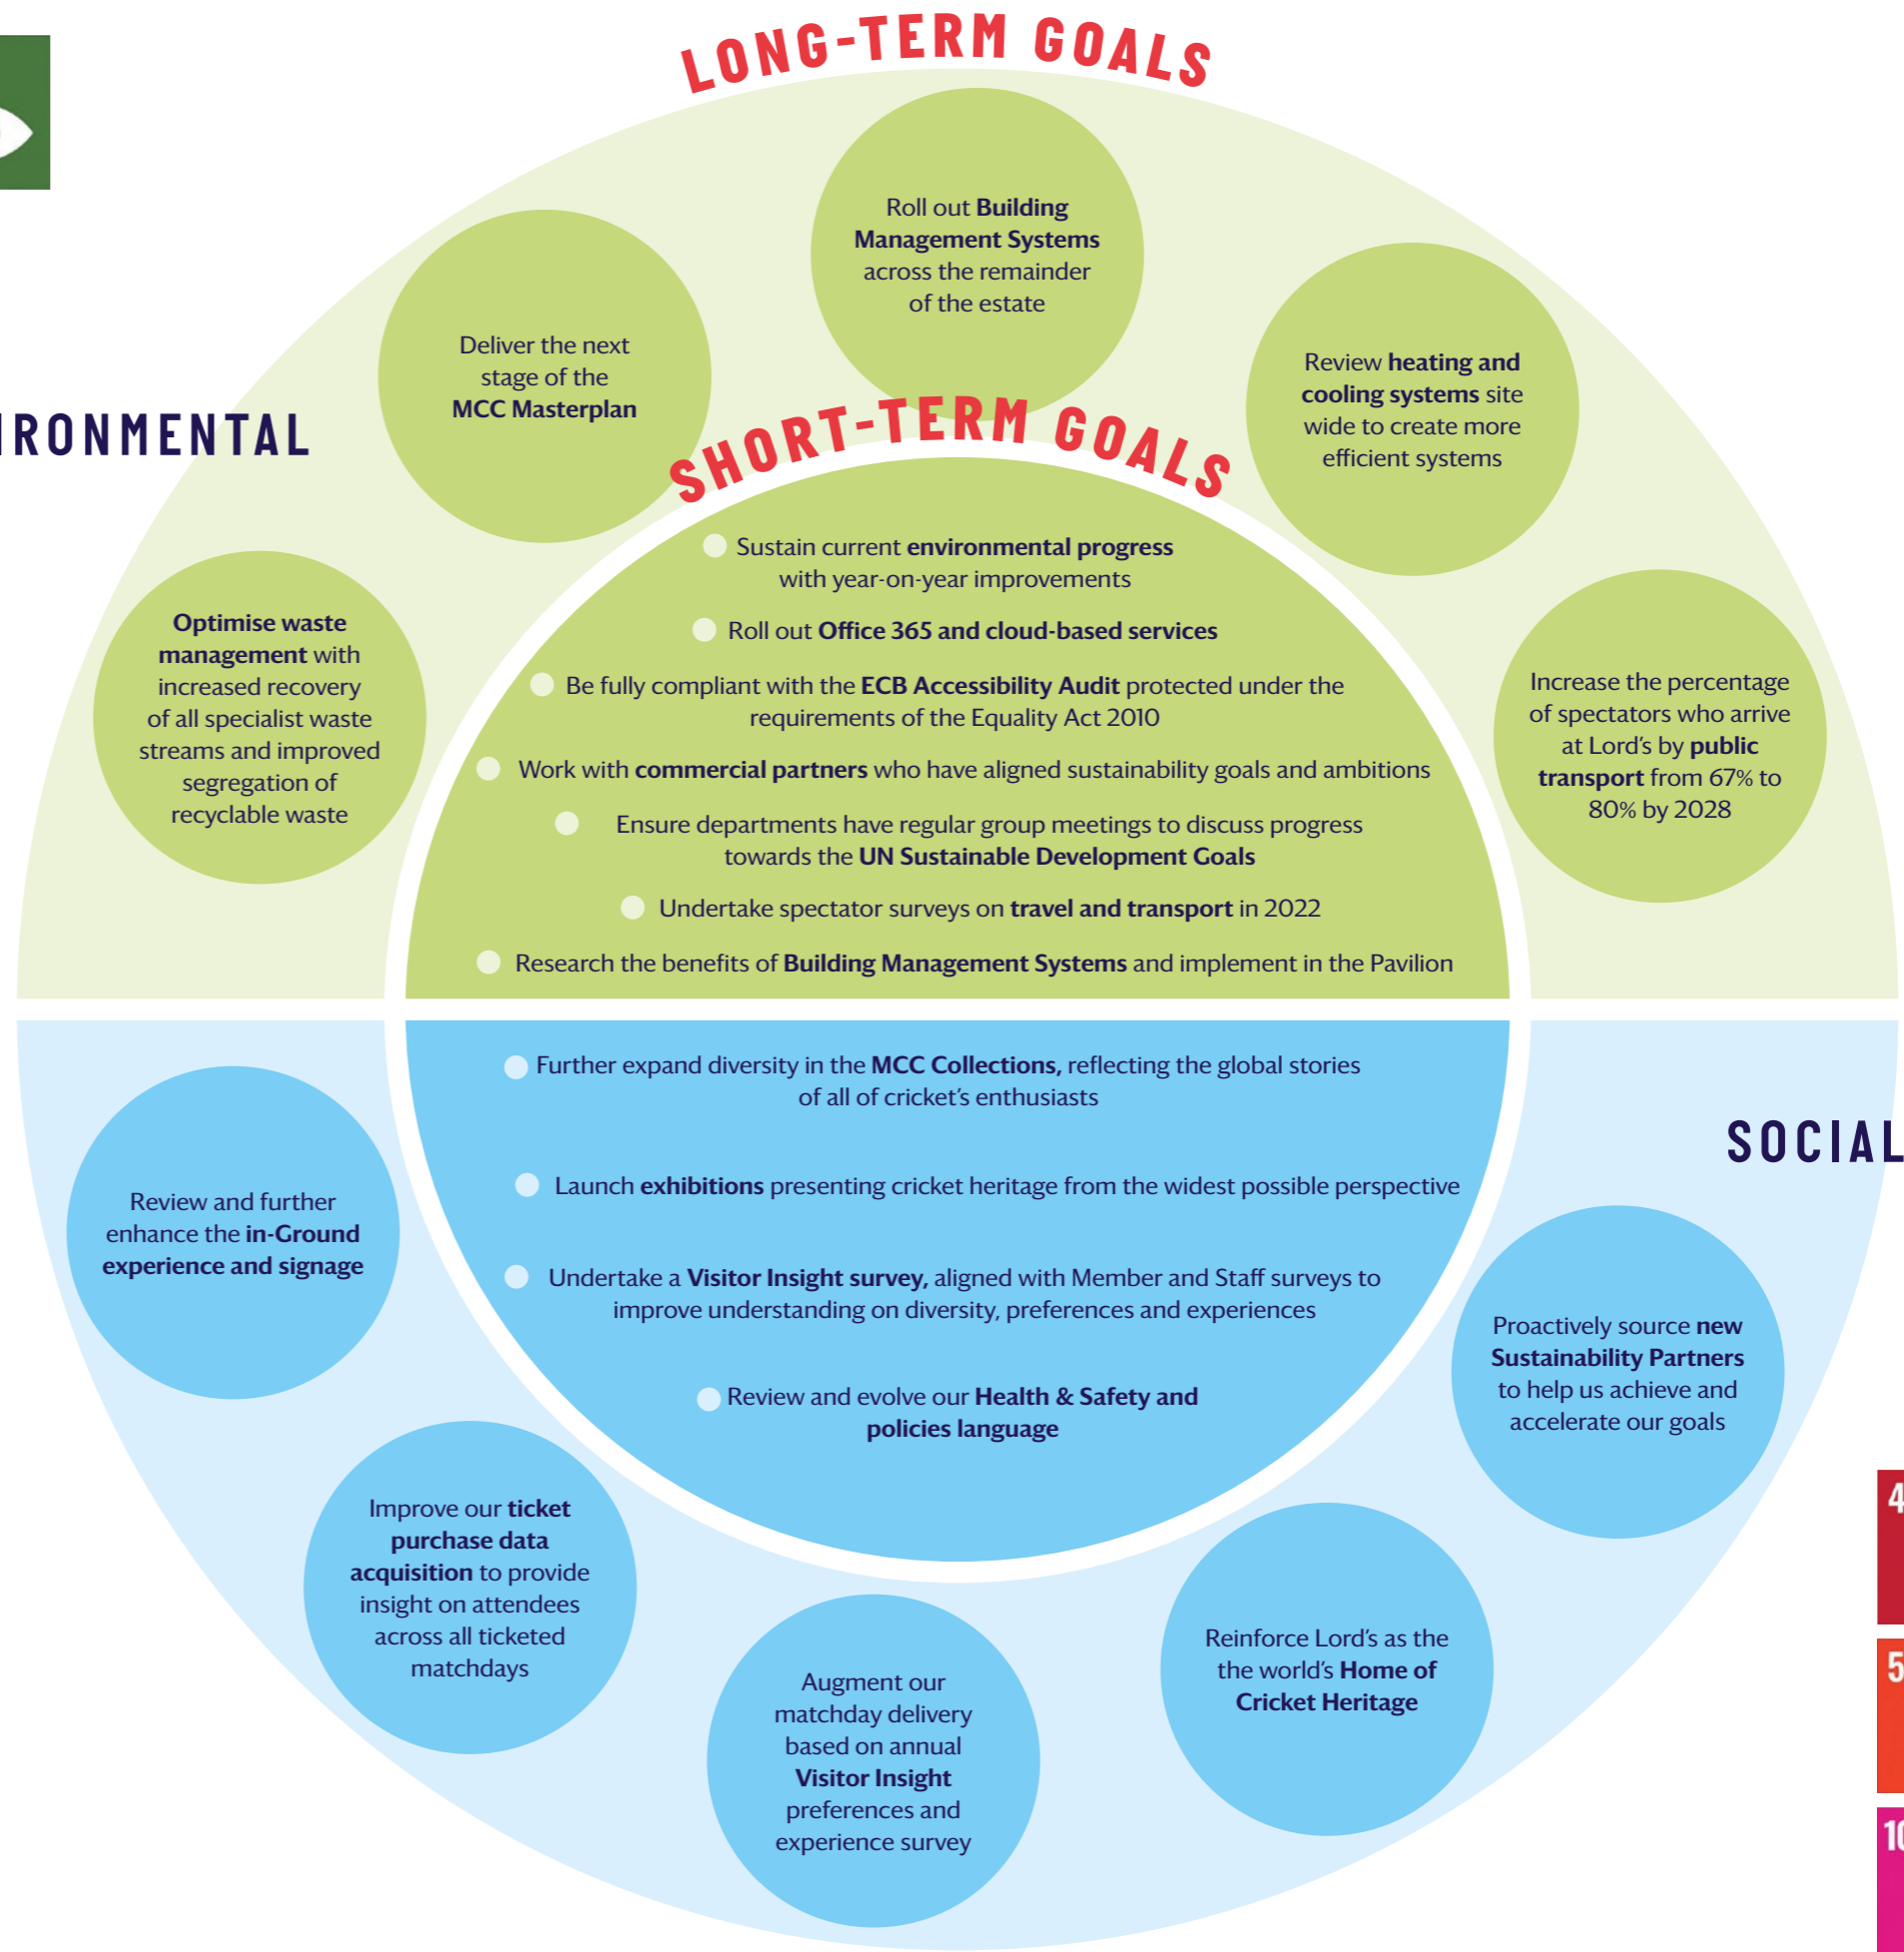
LONG-TERM GOALS

IRONMENTAL

Deliver the next stage of the MCC Masterplan

Roll out Building Management Systems across the remainder of the estate

Review heating and cooling systems site wide to create more efficient systems

Optimise waste management with increased recovery of all specialist waste streams and improved segregation of recyclable waste

Increase the percentage of spectators who arrive at Lord's by public transport from 67% to 80% by 2028

SHORT-TERM GOALS

Sustain current environmental progress with year-on-year improvements

Roll out Office 365 and cloud-based services

Be fully compliant with the ECB Accessibility Audit protected under the requirements of the Equality Act 2010

Work with commercial partners who have aligned sustainability goals and ambitions

Ensure departments have regular group meetings to discuss progress towards the UN Sustainable Development Goals

Undertake spectator surveys on travel and transport in 2022

Research the benefits of Building Management Systems and implement in the Pavilion

Further expand diversity in the MCC Collections, reflecting the global stories of all of cricket's enthusiasts

Launch exhibitions presenting cricket heritage from the widest possible perspective

Undertake a Visitor Insight survey, aligned with Member and Staff surveys to improve understanding on diversity, preferences and experiences

Review and evolve our Health & Safety and policies language

SOCIAL

Review and further enhance the in-Ground experience and signage

Proactively source new Sustainability Partners to help us achieve and accelerate our goals

Improve our ticket purchase data acquisition to provide insight on attendees across all ticketed matchdays

Augment our matchday delivery based on annual Visitor Insight preferences and experience survey

Reinforce Lord's as the the world's Home of Cricket Heritage

4

5

10